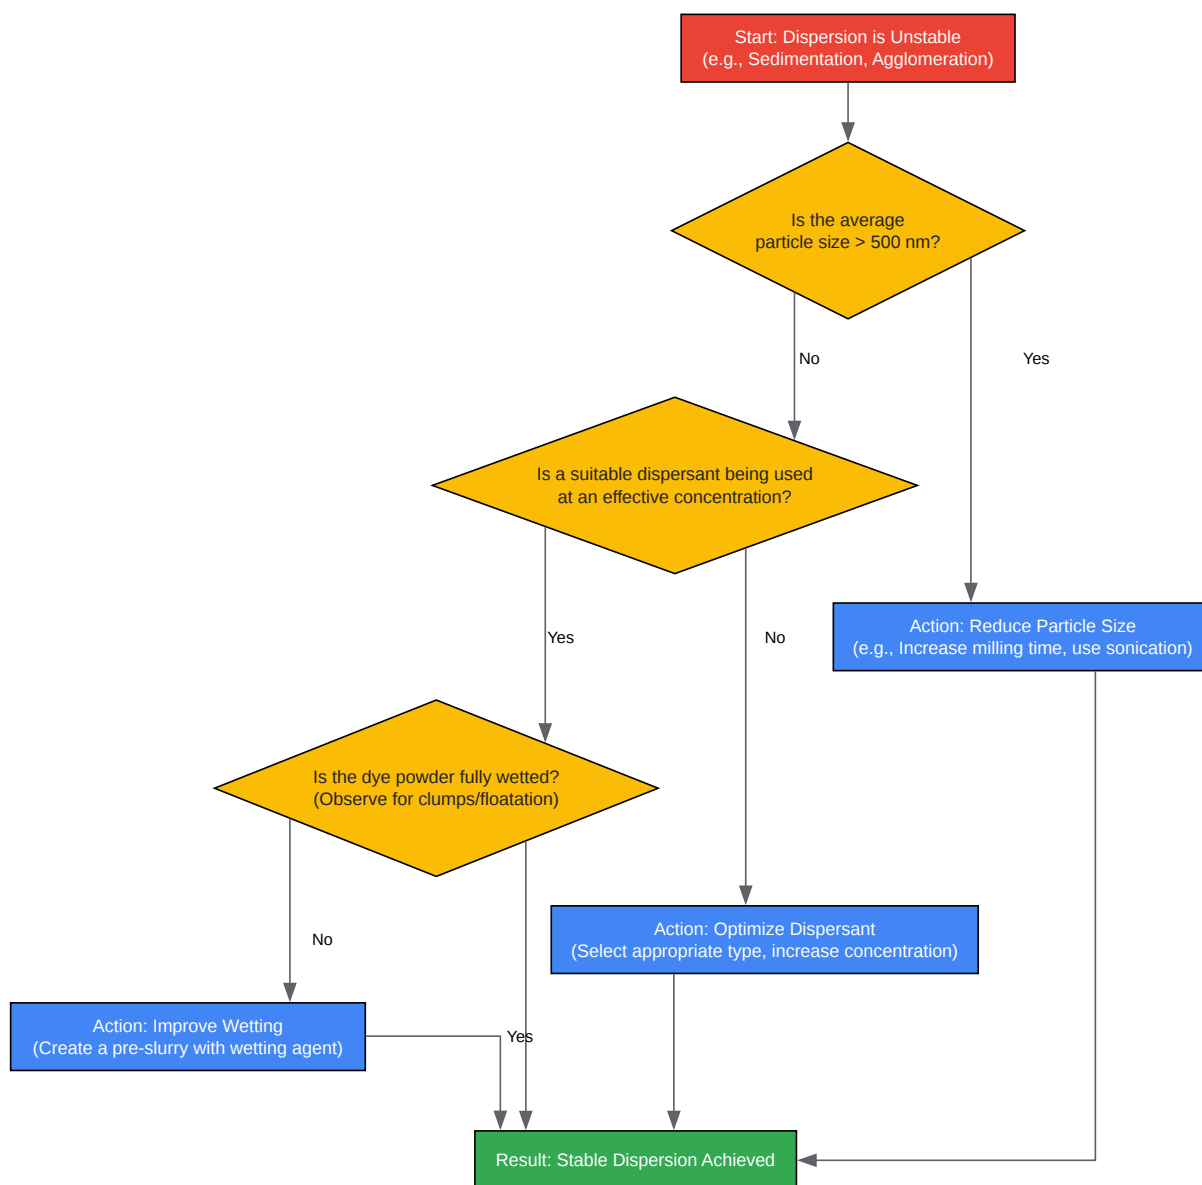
Start: Dispersion is Unstable
(e.g., Sedimentation, Agglomeration)

Is the average particle size > 500 nm?

No

Yes

Is a suitable dispersant being used at an effective concentration?

Yes

No

Action: Reduce Particle Size
(e.g., Increase milling time, use sonication)

Is the dye powder fully wetted?
(Observe for clumps/floatation)

No

Action: Optimize Dispersant
(Select appropriate type, increase concentration)

Action: Improve Wetting
(Create a pre-slurry with wetting agent)

Yes

Result: Stable Dispersion Achieved